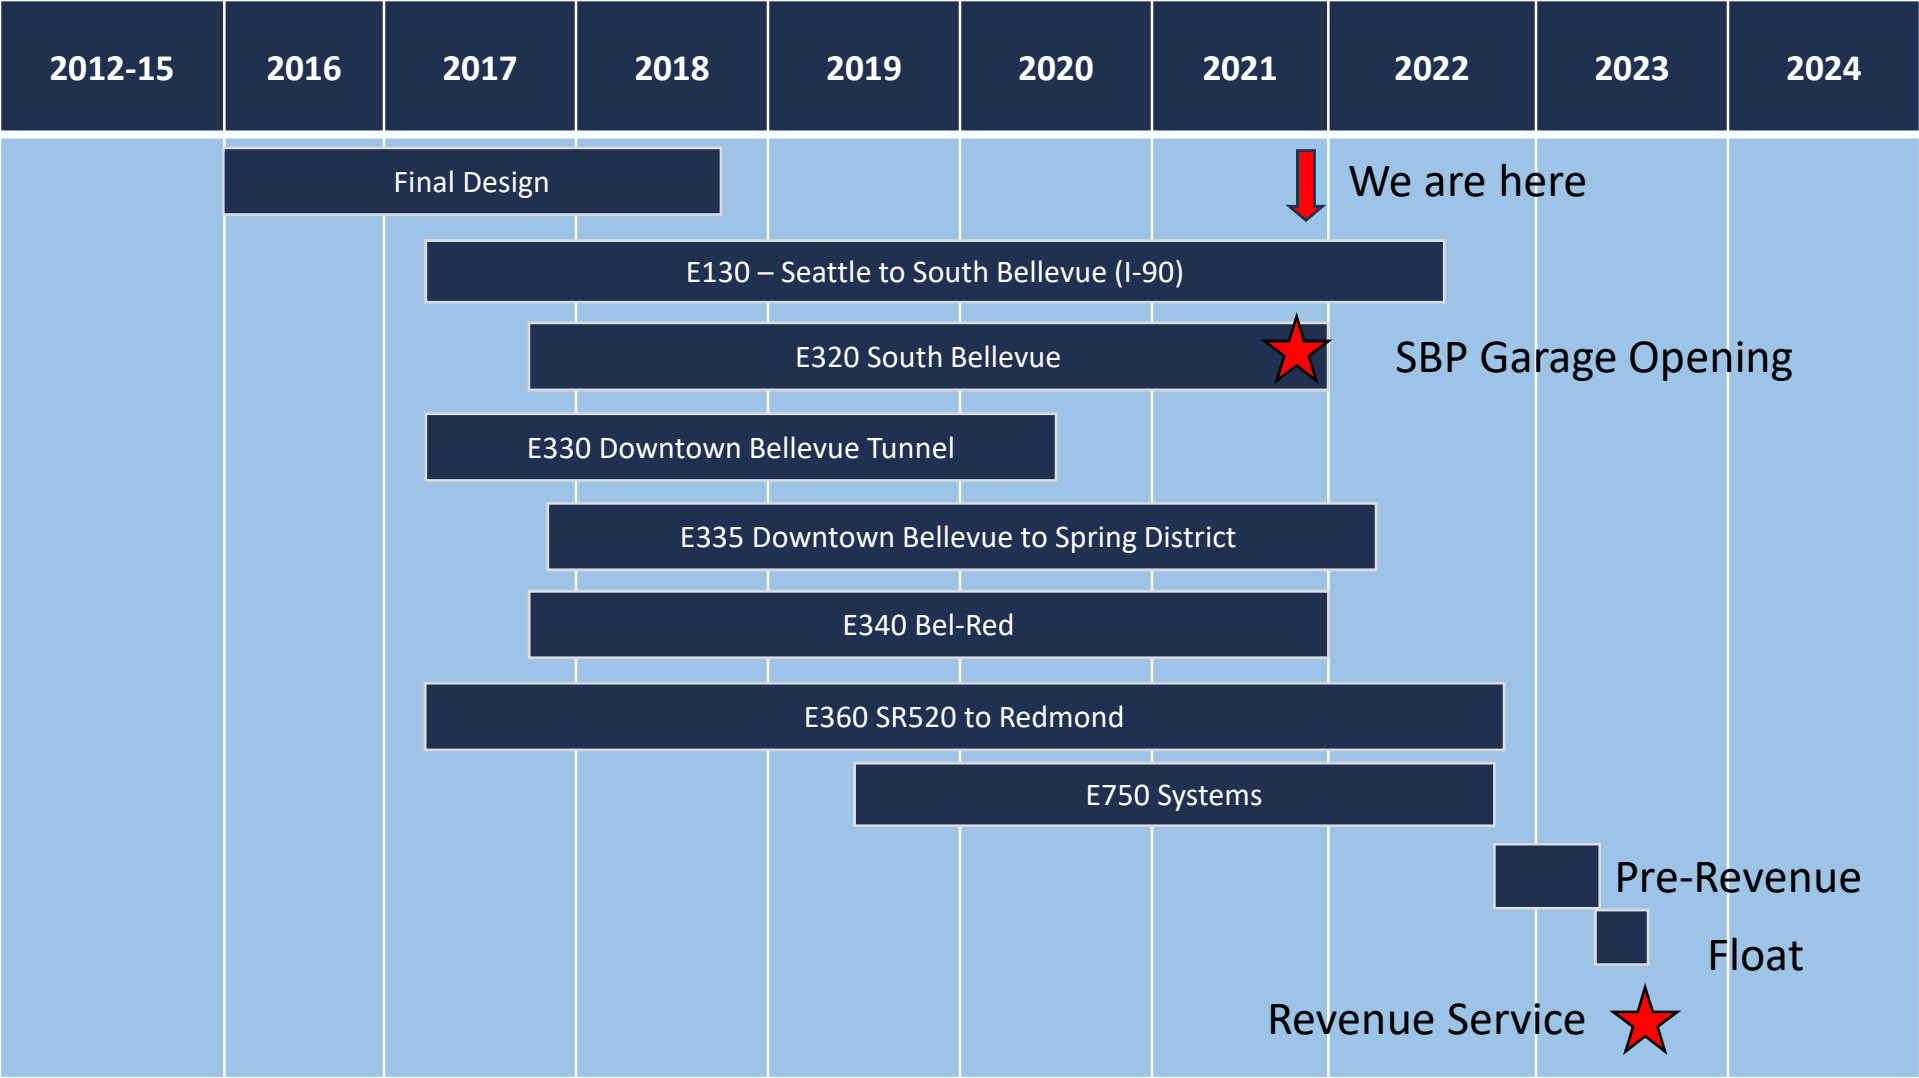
| 2012-15 | 2016 | 2017 | 2018 | 2019 | 2020 | 2021 | 2022 | 2023 | 2024 |
|---|---|---|---|---|---|---|---|---|---|

Final Design

We are here

E130 – Seattle to South Bellevue (I-90)

E320 South Bellevue

SBP Garage Opening

E330 Downtown Bellevue Tunnel

E335 Downtown Bellevue to Spring District

E340 Bel-Red

E360 SR520 to Redmond

E750 Systems

Pre-Revenue

Float

Revenue Service